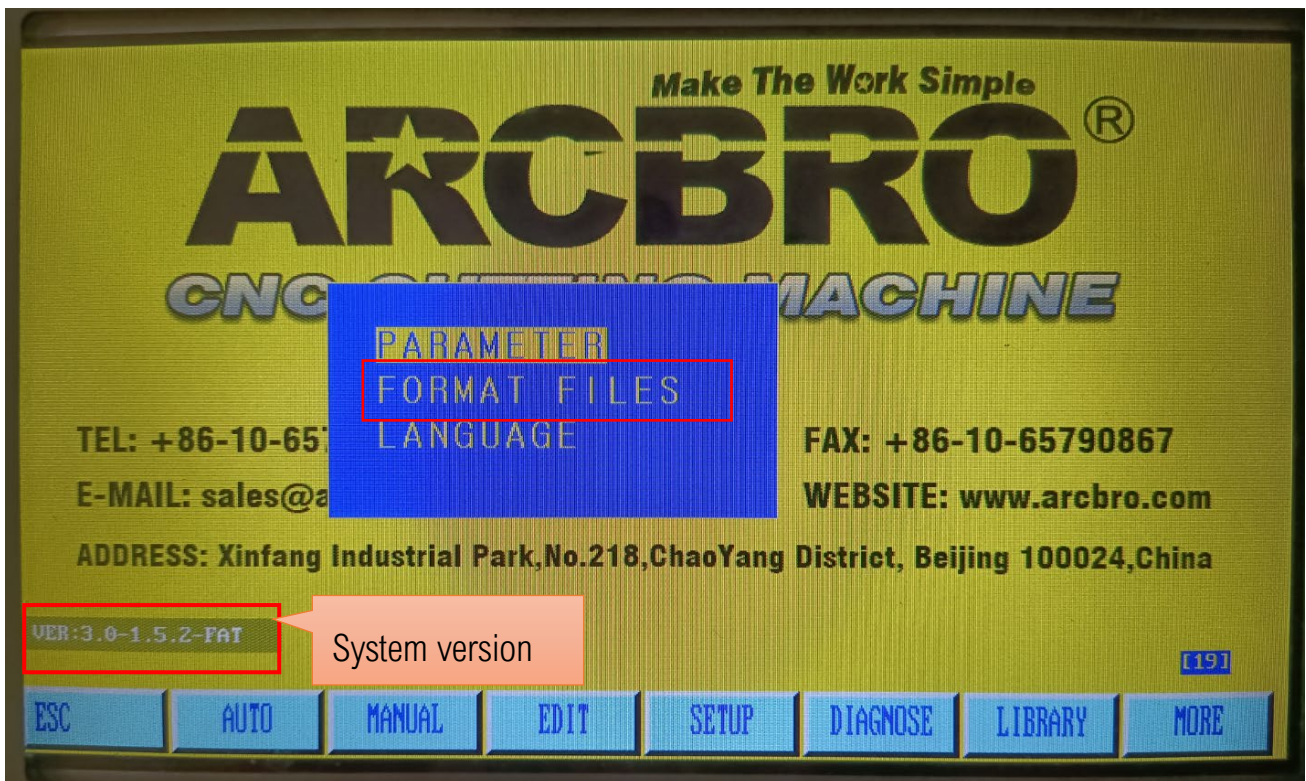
Make The Work Simple

ARCBRO®

CNC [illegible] MACHINE

PARAMETER
FORMAT FILES
LANGUAGE

TEL: +86-10-65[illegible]

FAX: +86-10-65790867

E-MAIL: sales@a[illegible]

WEBSITE: www.arcbro.com

ADDRESS: Xinfang Industrial Park,No.218,ChaoYang District, Beijing 100024,China

VER:3.0-1.5.2-FAT

System version

[19]

ESC AUTO MANUAL EDIT SETUP DIAGNOSE LIBRARY MORE